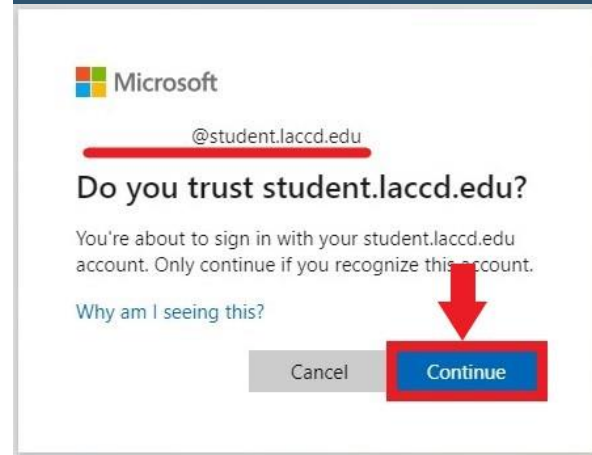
Microsoft

@student.laccd.edu

Do you trust student.laccd.edu?

You're about to sign in with your student.laccd.edu account. Only continue if you recognize this account.

Why am I seeing this?

Cancel

Continue